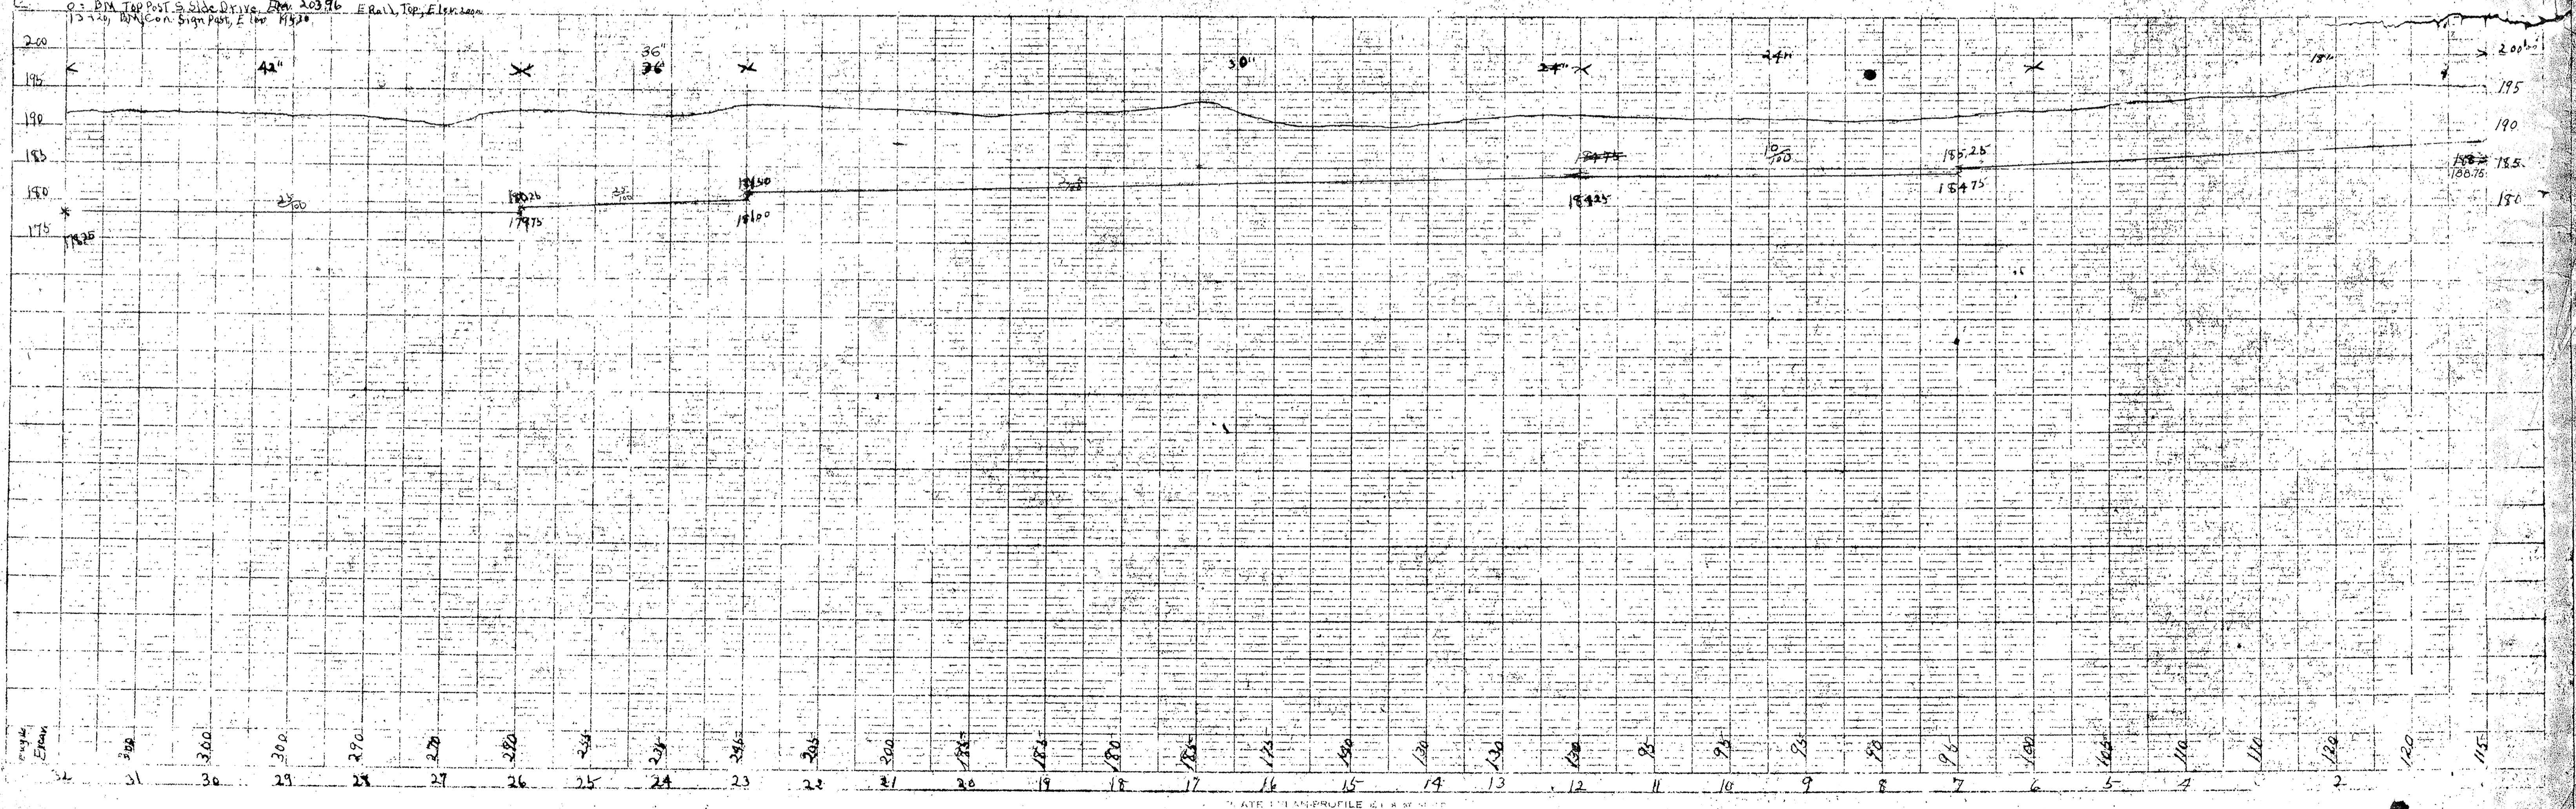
0 = BM Top Post S. Side Drive Elev. 203.96 E Rail, Top, Elev. 200
13+20, BM Con. Sign Post, E lev. 194.30

200
195
190
185
180
175

42"
36"
36
30"
24"
24"
18"

25/100
25/100
10/100

180.26
179.75
181.50
181.00
184.75
184.25
185.25
184.75
188.75
178.25

200.00
195
190
185
180

Engle Elev.

300
300
300
290
270
280
255
235
245
205
200
185
185
180
185
175
180
130
130
130
95
95
95
98
96
100
105
110
110
120
120
115

32
31
30
29
28
27
26
25
24
23
22
21
20
19
18
17
16
15
14
13
12
11
10
9
8
7
6
5
4
3
2

PLATE PLAN-PROFILE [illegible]